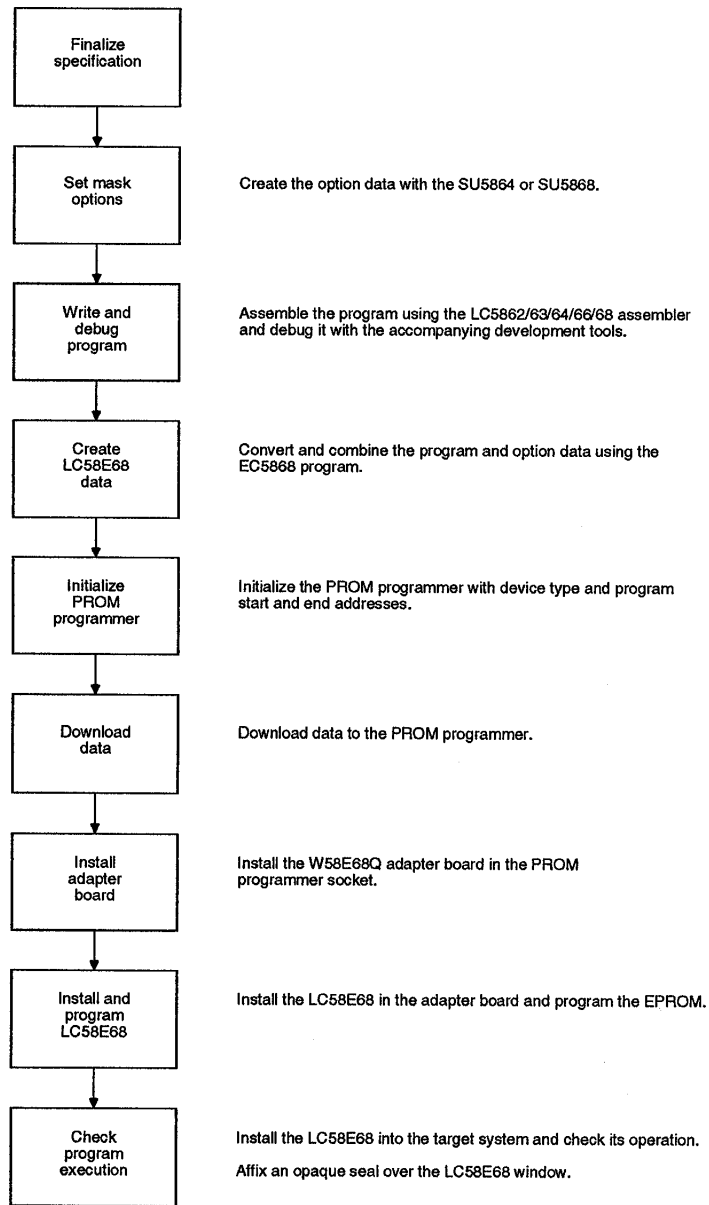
Finalize specification

Set mask options

Create the option data with the SU5864 or SU5868.

Write and debug program

Assemble the program using the LC5862/63/64/66/68 assembler and debug it with the accompanying development tools.

Create LC58E68 data

Convert and combine the program and option data using the EC5868 program.

Initialize PROM programmer

Initialize the PROM programmer with device type and program start and end addresses.

Download data

Download data to the PROM programmer.

Install adapter board

Install the W58E68Q adapter board in the PROM programmer socket.

Install and program LC58E68

Install the LC58E68 in the adapter board and program the EPROM.

Check program execution

Install the LC58E68 into the target system and check its operation.

Affix an opaque seal over the LC58E68 window.